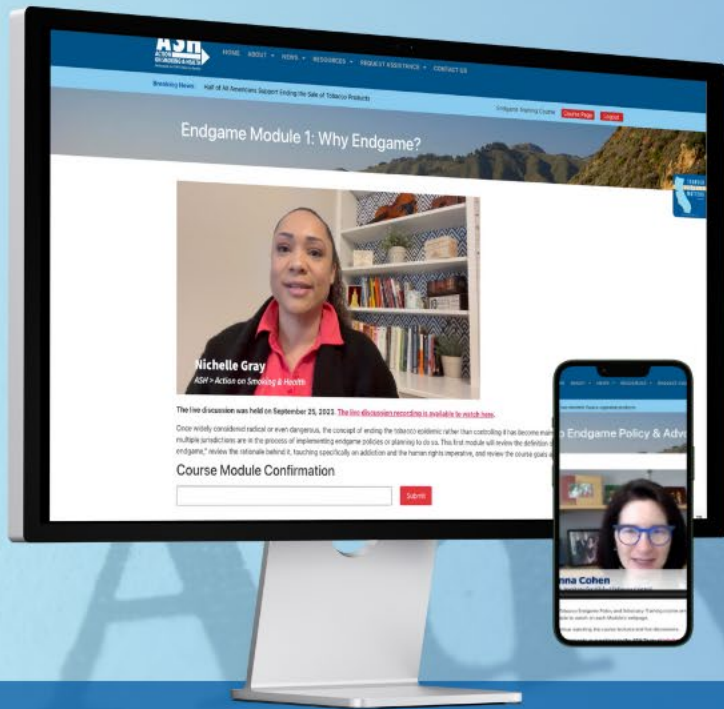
ASH ACTION ON SMOKING & HEALTH

HOME ABOUT ▾ NEWS ▾ RESOURCES ▾ REQUEST ASSISTANCE ▾ CONTACT US

Breaking News Half of All Americans Support Ending the Sale of Tobacco Products

Endgame Training Course Course Page Logout

Endgame Module 1: Why Endgame?

Nichelle Gray
ASH > Action on Smoking & Health

The live discussion was held on September 25, 2023. The live discussion recording is available to watch here.

Once widely considered radical or even dangerous, the concept of ending the tobacco epidemic rather than controlling it has become main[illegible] multiple jurisdictions are in the process of implementing endgame policies or planning to do so. This first module will review the definition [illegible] endgame," review the rationale behind it, touching specifically on addiction and the human rights imperative, and review the course goals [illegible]

Course Module Confirmation

Submit

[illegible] Endgame Policy & Adv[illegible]

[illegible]nna Cohen

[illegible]